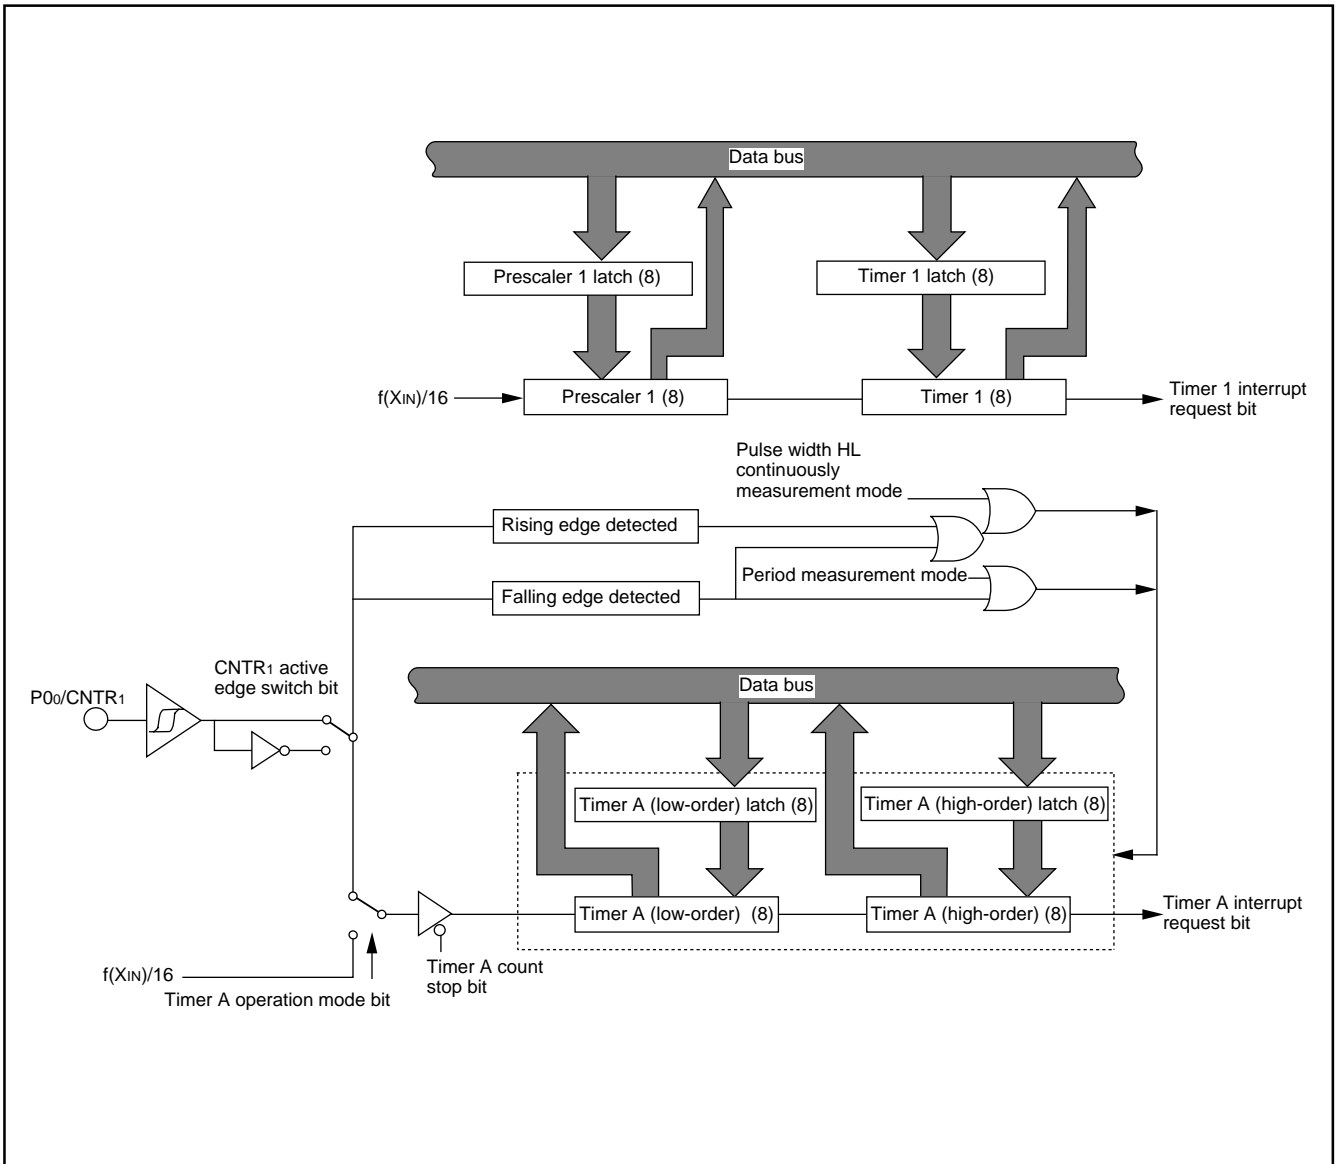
Data bus

Prescaler 1 latch (8)

Timer 1 latch (8)

f(XIN)/16

Prescaler 1 (8)

Timer 1 (8)

Timer 1 interrupt request bit

Pulse width HL continuously measurement mode

Rising edge detected

Period measurement mode

Falling edge detected

CNTR1 active edge switch bit

P00/CNTR1

Data bus

Timer A (low-order) latch (8)

Timer A (high-order) latch (8)

Timer A (low-order) (8)

Timer A (high-order) (8)

Timer A interrupt request bit

f(XIN)/16

Timer A operation mode bit

Timer A count stop bit